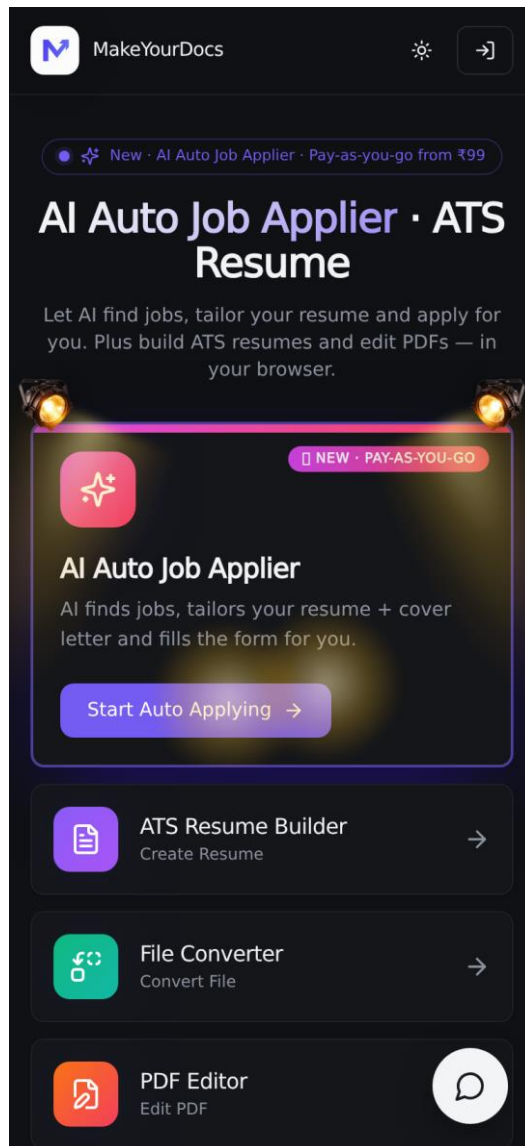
MakeYourDocs

New · AI Auto Job Applier · Pay-as-you-go from ₹99

AI Auto Job Applier · ATS Resume

Let AI find jobs, tailor your resume and apply for you. Plus build ATS resumes and edit PDFs — in your browser.

NEW · PAY-AS-YOU-GO

AI Auto Job Applier

AI finds jobs, tailors your resume + cover letter and fills the form for you.

Start Auto Applying →

ATS Resume Builder
Create Resume

File Converter
Convert File

PDF Editor
Edit PDF